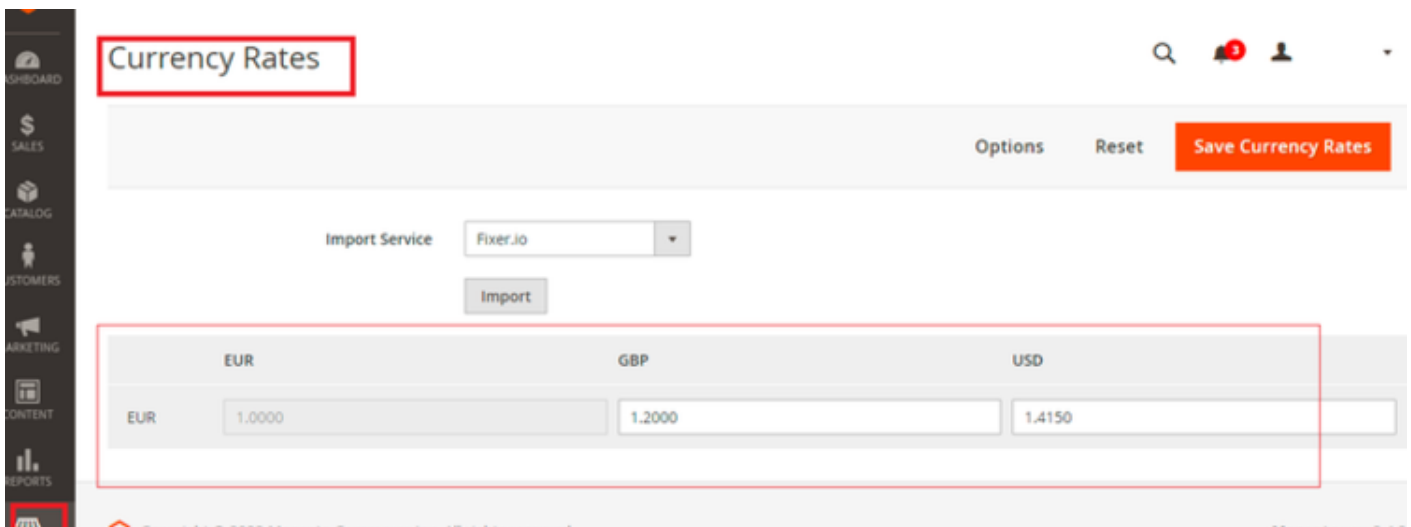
ASHBOARD
SALES
CATALOG
USTOMERS
ARKETING
CONTENT
REPORTS

Currency Rates

3

Options Reset Save Currency Rates

Import Service Fixer.io

Import

| | EUR | GBP | USD |
|---|---|---|---|
| EUR | 1.0000 | 1.2000 | 1.4150 |

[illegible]